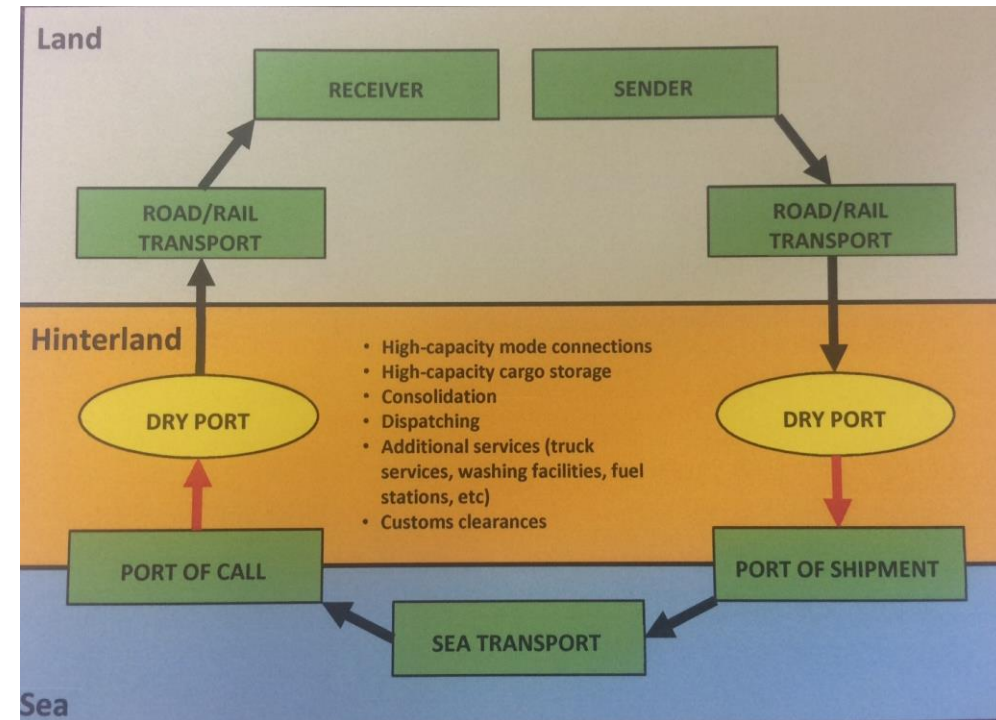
Land

RECEIVER

SENDER

ROAD/RAIL TRANSPORT

ROAD/RAIL TRANSPORT

Hinterland

- High-capacity mode connections
- High-capacity cargo storage
- Consolidation
- Dispatching
- Additional services (truck services, washing facilities, fuel stations, etc)
- Customs clearances

DRY PORT

DRY PORT

PORT OF CALL

PORT OF SHIPMENT

SEA TRANSPORT

Sea